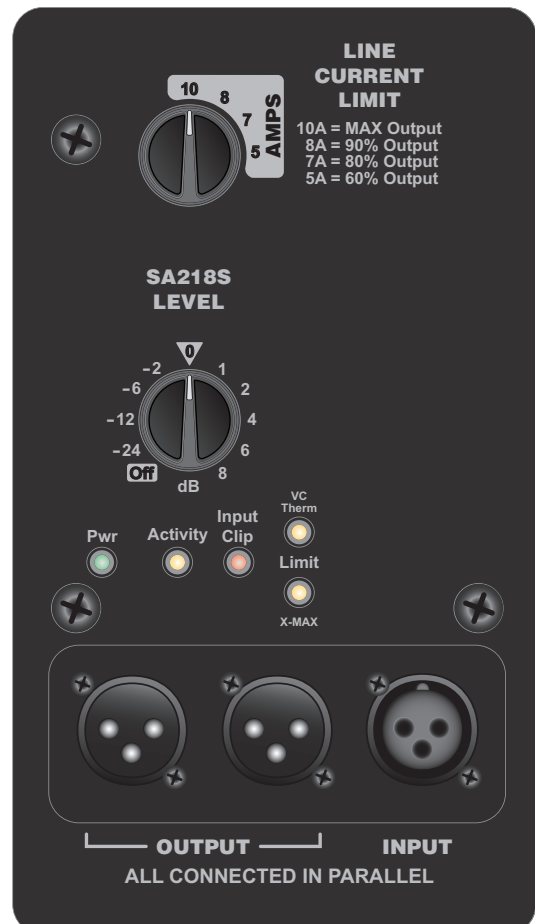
LINE
CURRENT
LIMIT

10 8 7 5
AMPS

10A = MAX Output
8A = 90% Output
7A = 80% Output
5A = 60% Output

SA218S
LEVEL

0 1 2 4 6 8
−2 −6 −12 −24
Off
dB

Pwr
Activity
Input Clip
VC Therm
Limit
X-MAX

OUTPUT
INPUT
ALL CONNECTED IN PARALLEL